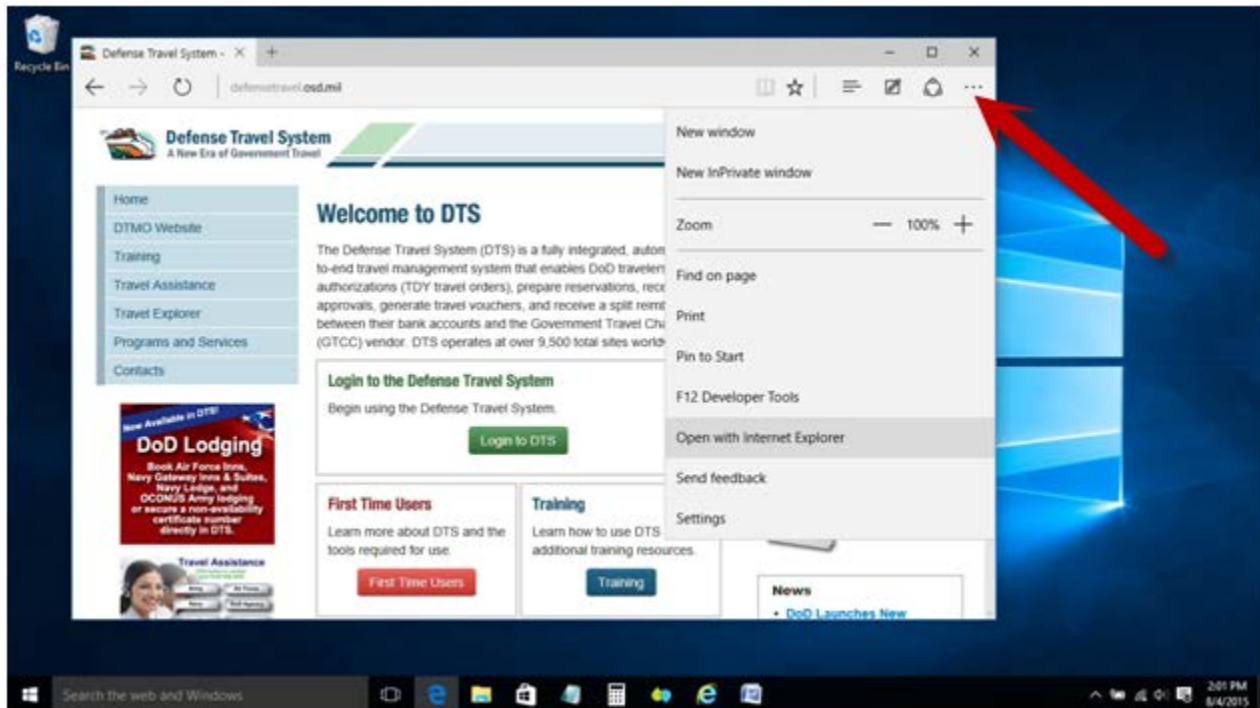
Recycle Bin

Defense Travel System -

defensetravel.osd.mil

Defense Travel System
A New Era of Government Travel

Home
DTMO Website
Training
Travel Assistance
Travel Explorer
Programs and Services
Contacts

Now Available in DTS!
DoD Lodging
Book Air Force Inns, Navy Gateway Inns & Suites, Navy Lodge, and OCONUS Army lodging or secure a non-availability certificate number directly in DTS.

Travel Assistance

Welcome to DTS

The Defense Travel System (DTS) is a fully integrated, auton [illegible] to-end travel management system that enables DoD traveler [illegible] authorizations (TDY travel orders), prepare reservations, rece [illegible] approvals, generate travel vouchers, and receive a split reimb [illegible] between their bank accounts and the Government Travel Cha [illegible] (GTCC) vendor. DTS operates at over 9,500 total sites world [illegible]

Login to the Defense Travel System
Begin using the Defense Travel System.
Login to DTS

First Time Users
Learn more about DTS and the tools required for use.
First Time Users

Training
Learn how to use DTS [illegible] additional training resources.
Training

News
• DoD Launches New

New window
New InPrivate window
Zoom — 100% +
Find on page
Print
Pin to Start
F12 Developer Tools
Open with Internet Explorer
Send feedback
Settings

Search the web and Windows

2:01 PM
8/4/2015